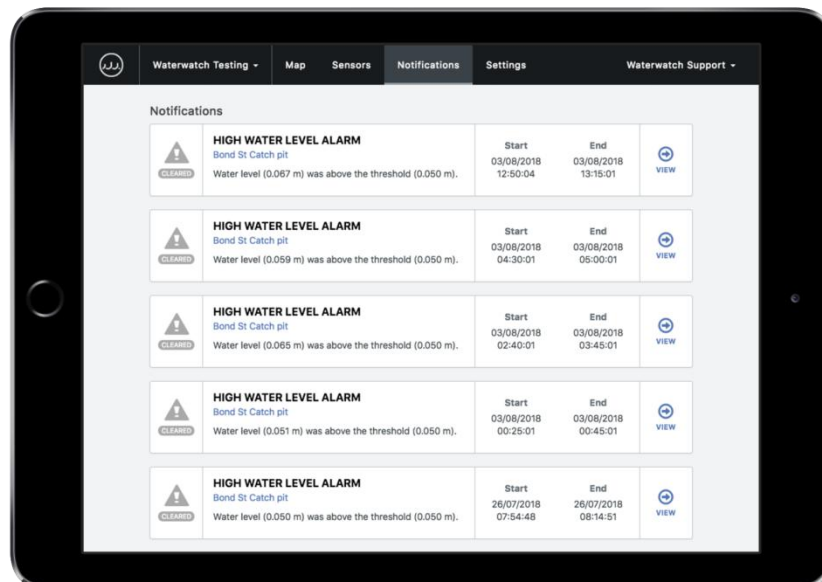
Waterwatch Testing ▾ Map Sensors Notifications Settings Waterwatch Support ▾

Notifications

CLEARED
HIGH WATER LEVEL ALARM
Bond St Catch pit
Water level (0.067 m) was above the threshold (0.050 m).
Start 03/08/2018 12:50:04
End 03/08/2018 13:15:01
VIEW

CLEARED
HIGH WATER LEVEL ALARM
Bond St Catch pit
Water level (0.059 m) was above the threshold (0.050 m).
Start 03/08/2018 04:30:01
End 03/08/2018 05:00:01
VIEW

CLEARED
HIGH WATER LEVEL ALARM
Bond St Catch pit
Water level (0.065 m) was above the threshold (0.050 m).
Start 03/08/2018 02:40:01
End 03/08/2018 03:45:01
VIEW

CLEARED
HIGH WATER LEVEL ALARM
Bond St Catch pit
Water level (0.051 m) was above the threshold (0.050 m).
Start 03/08/2018 00:25:01
End 03/08/2018 00:45:01
VIEW

CLEARED
HIGH WATER LEVEL ALARM
Bond St Catch pit
Water level (0.050 m) was above the threshold (0.050 m).
Start 26/07/2018 07:54:48
End 26/07/2018 08:14:51
VIEW